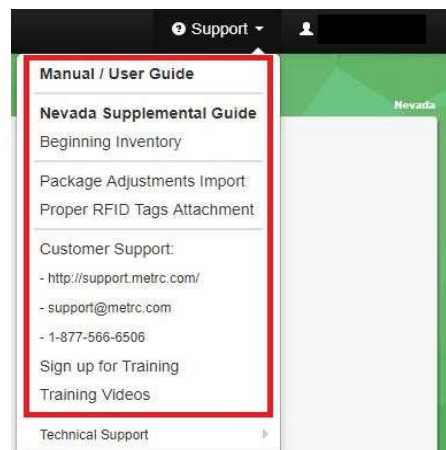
Support

Nevada

Manual / User Guide

Nevada Supplemental Guide

Beginning Inventory

Package Adjustments Import

Proper RFID Tags Attachment

Customer Support:

- http://support.metrc.com/

- support@metrc.com

- 1-877-566-6506

Sign up for Training

Training Videos

Technical Support